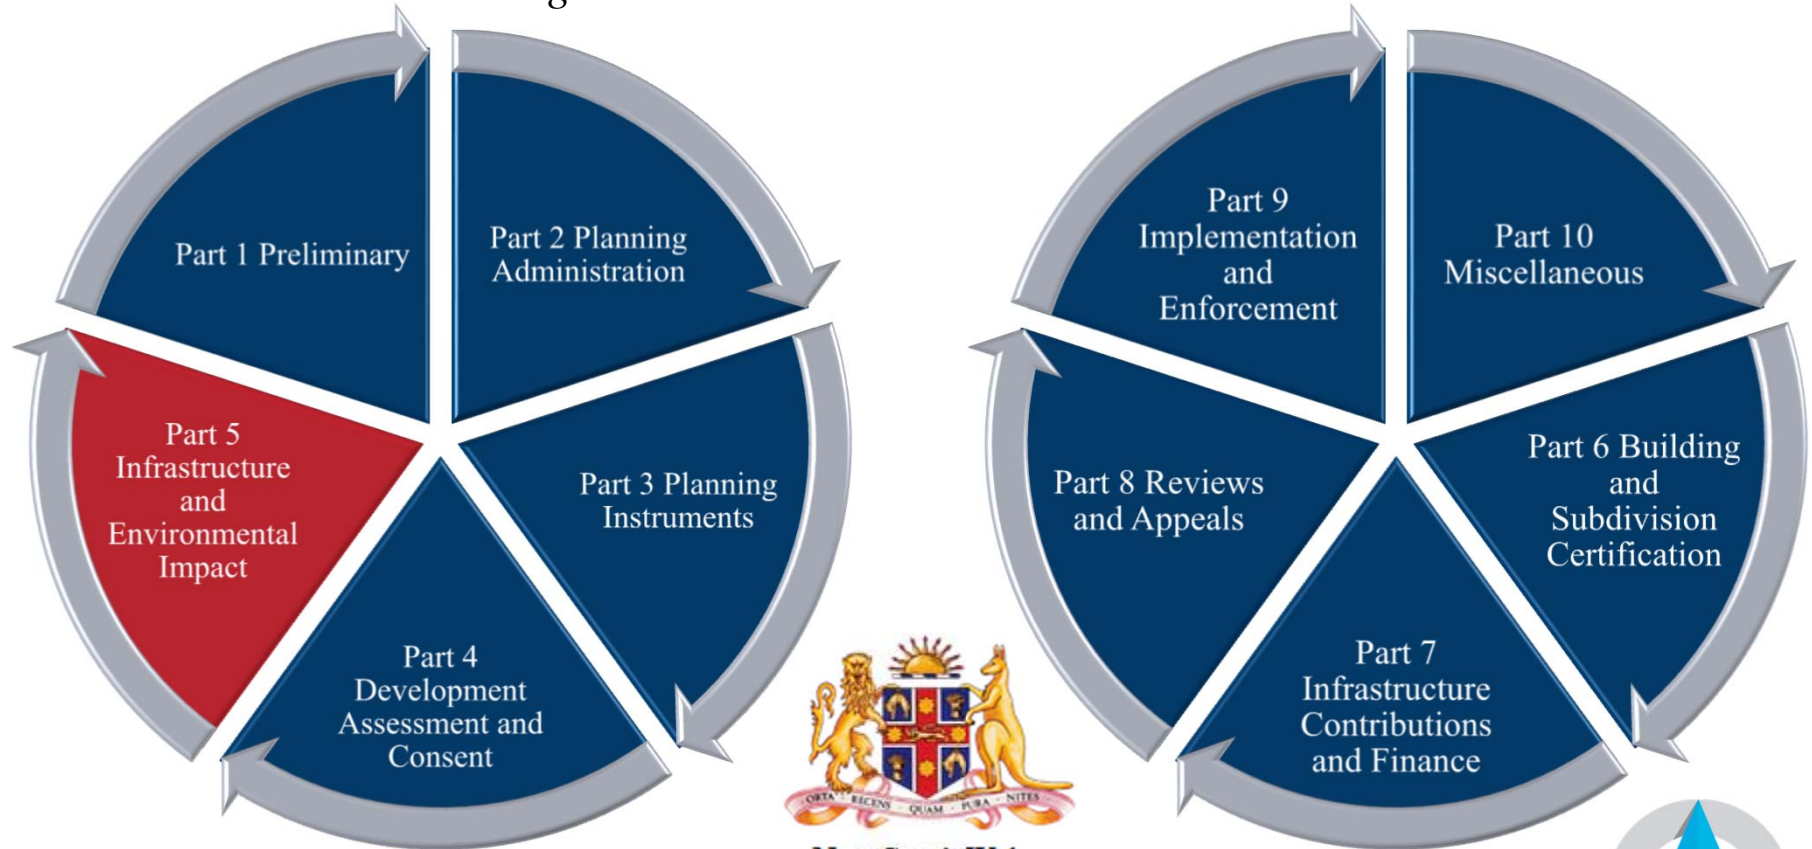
Part 1 Preliminary

Part 2 Planning Administration

Part 3 Planning Instruments

Part 4 Development Assessment and Consent

Part 5 Infrastructure and Environmental Impact

ORTA RECENS QUAM PURA NITES

Part 9 Implementation and Enforcement

Part 10 Miscellaneous

Part 6 Building and Subdivision Certification

Part 7 Infrastructure Contributions and Finance

Part 8 Reviews and Appeals